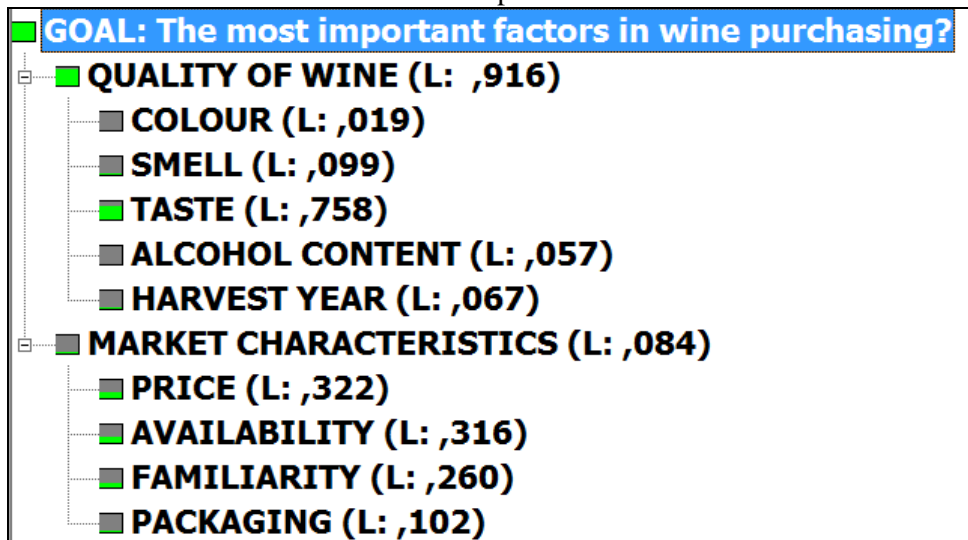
GOAL: The most important factors in wine purchasing?
QUALITY OF WINE (L: ,916)
COLOUR (L: ,019)
SMELL (L: ,099)
TASTE (L: ,758)
ALCOHOL CONTENT (L: ,057)
HARVEST YEAR (L: ,067)
MARKET CHARACTERISTICS (L: ,084)
PRICE (L: ,322)
AVAILABILITY (L: ,316)
FAMILIARITY (L: ,260)
PACKAGING (L: ,102)